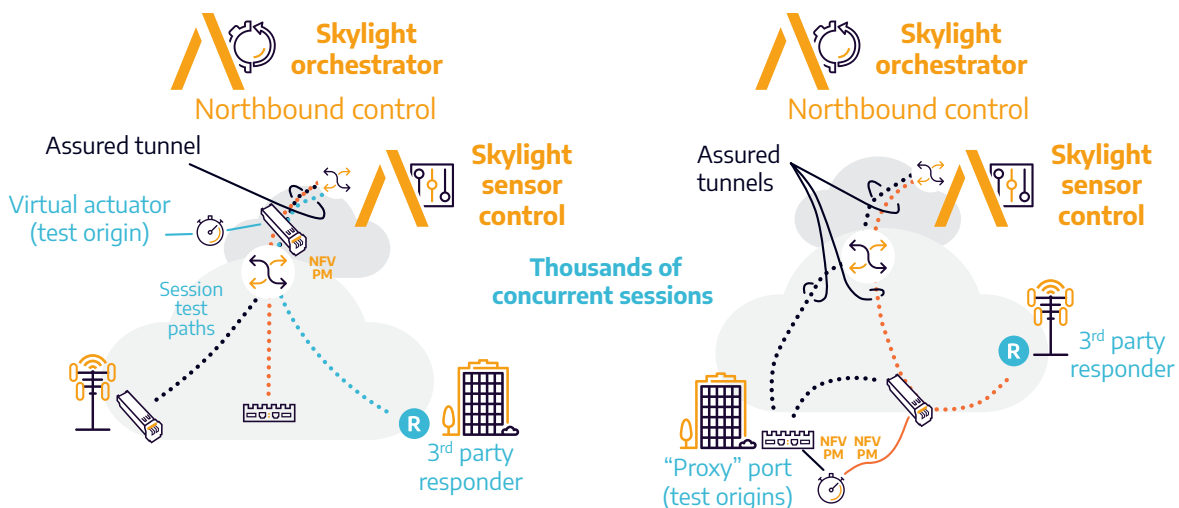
Skylight orchestrator

Northbound control

Assured tunnel

Skylight sensor control

Virtual actuator (test origin)

NFV PM

Session test paths

R

3rd party responder

Thousands of concurrent sessions

Skylight orchestrator

Northbound control

Assured tunnels

Skylight sensor control

R

3rd party responder

NFV PM

NFV PM

“Proxy” port (test origins)